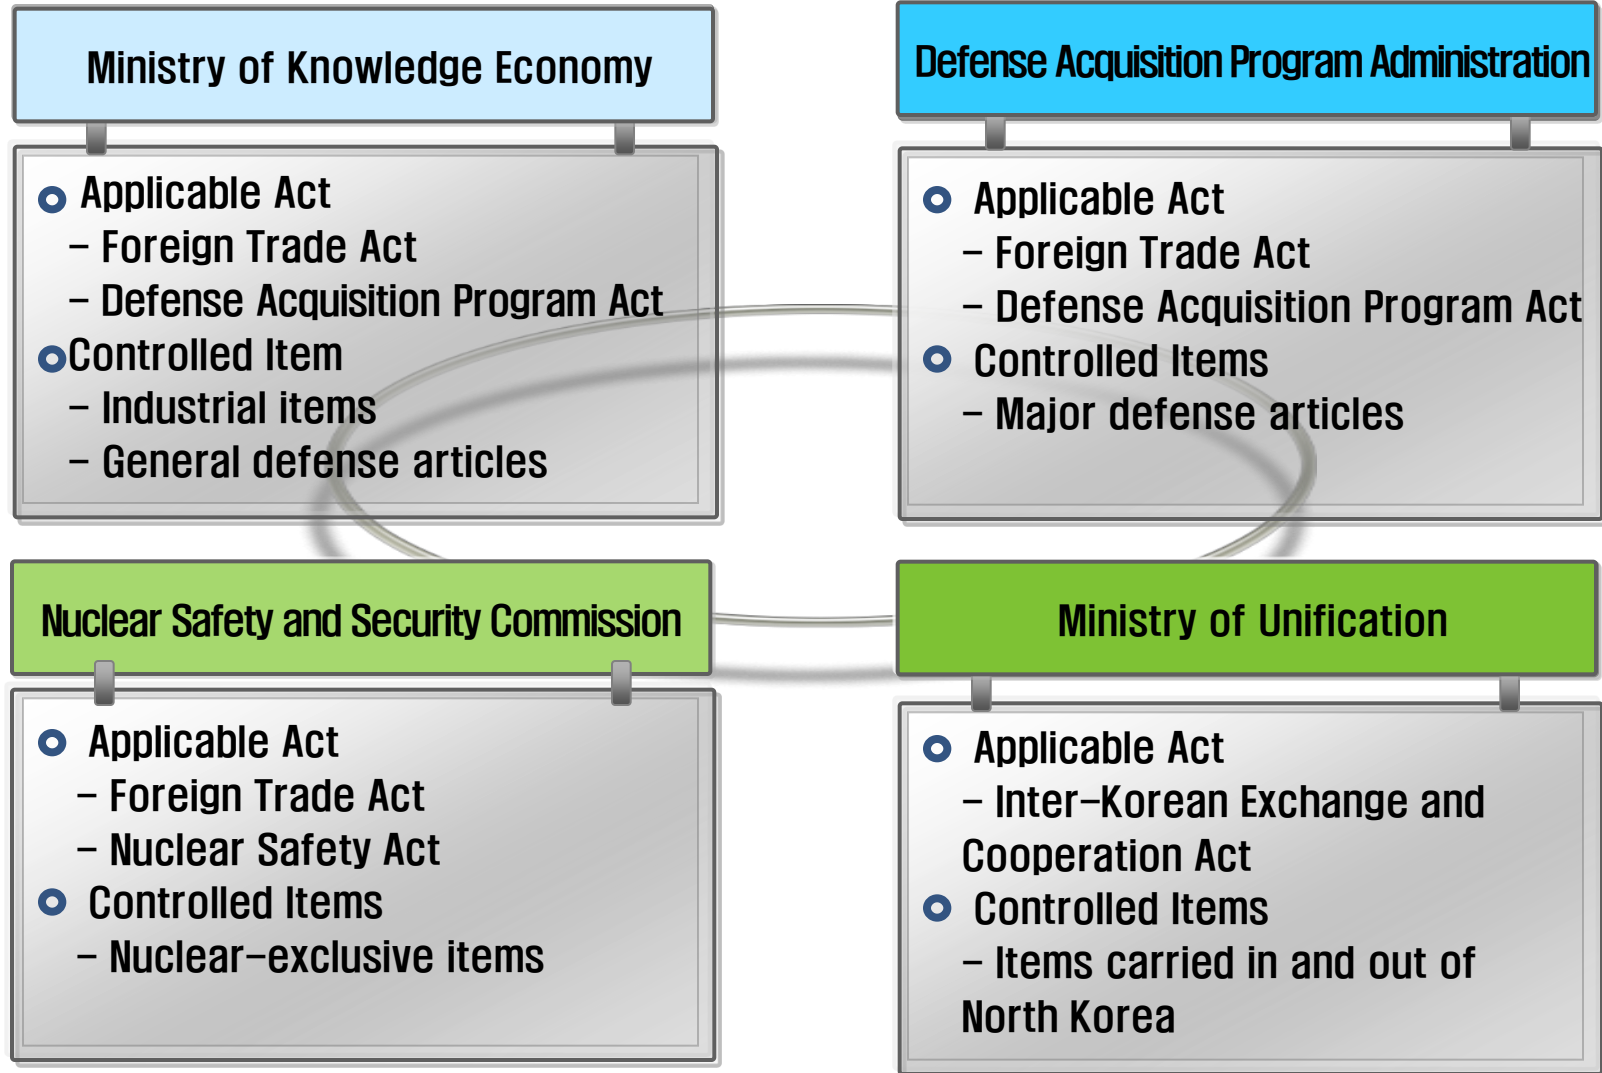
Ministry of Knowledge Economy

Applicable Act
– Foreign Trade Act
– Defense Acquisition Program Act
Controlled Item
– Industrial items
– General defense articles

Defense Acquisition Program Administration

Applicable Act
– Foreign Trade Act
– Defense Acquisition Program Act
Controlled Items
– Major defense articles

Nuclear Safety and Security Commission

Applicable Act
– Foreign Trade Act
– Nuclear Safety Act
Controlled Items
– Nuclear–exclusive items

Ministry of Unification

Applicable Act
– Inter–Korean Exchange and Cooperation Act
Controlled Items
– Items carried in and out of North Korea